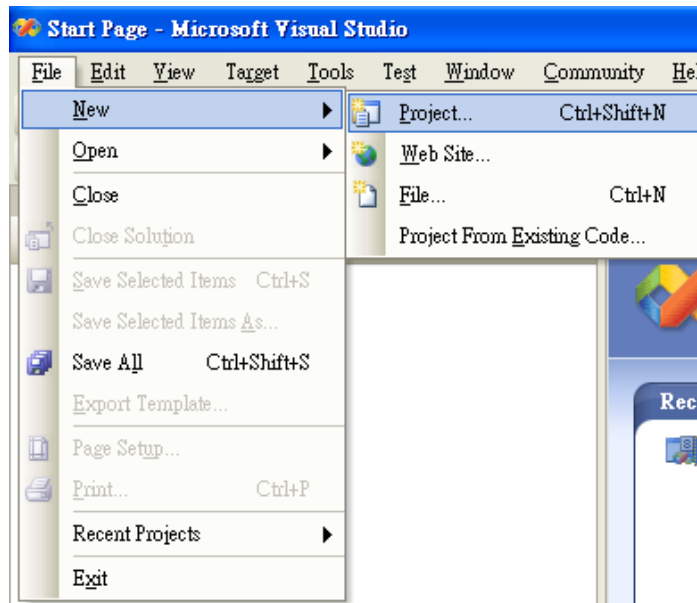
Start Page - Microsoft Visual Studio

File Edit View Target Tools Test Window Community He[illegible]

New
Open
Close
Close Solution
Save Selected Items Ctrl+S
Save Selected Items As...
Save All Ctrl+Shift+S
Export Template...
Page Setup...
Print... Ctrl+P
Recent Projects
Exit

Project... Ctrl+Shift+N
Web Site...
File... Ctrl+N
Project From Existing Code...

Rec